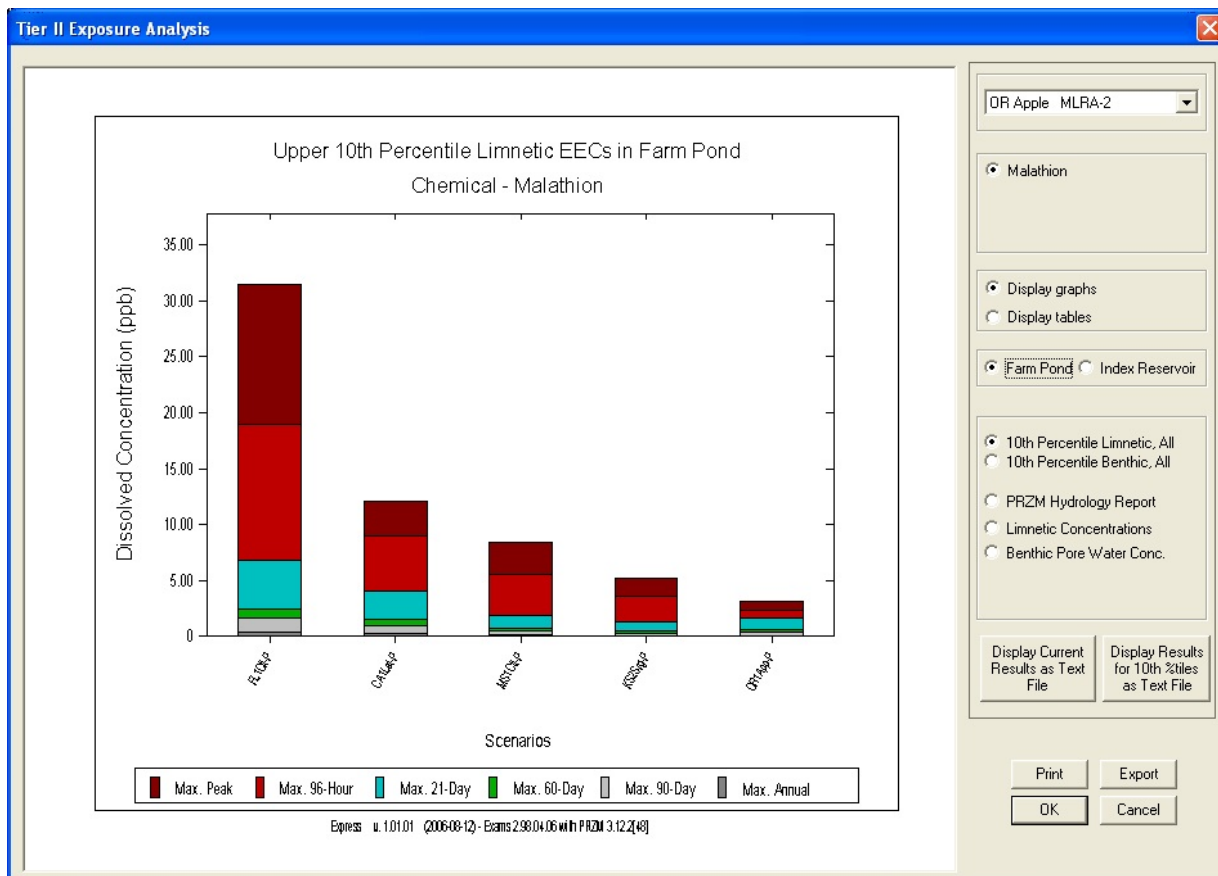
Tier II Exposure Analysis

Upper 10th Percentile Limnetic EECs in Farm Pond
Chemical - Malathion

Dissolved Concentration (ppb)

35.00
30.00
25.00
20.00
15.00
10.00
5.00
0

FLTCtoP
CAtLettP
MSTCtoP
KSSSgbP
ORAppP

Scenarios

Max. Peak
Max. 96-Hour
Max. 21-Day
Max. 60-Day
Max. 90-Day
Max. Annual

Express v. 1.01.01 (2006-08-12) - Exams 2.98.04.06 with PRZM 3.12.2[48]

OR Apple MLRA-2

Malathion

Display graphs
Display tables

Farm Pond
Index Reservoir

10th Percentile Limnetic, All
10th Percentile Benthic, All

PRZM Hydrology Report
Limnetic Concentrations
Benthic Pore Water Conc.

Display Current Results as Text File
Display Results for 10th %tiles as Text File

Print
Export
OK
Cancel